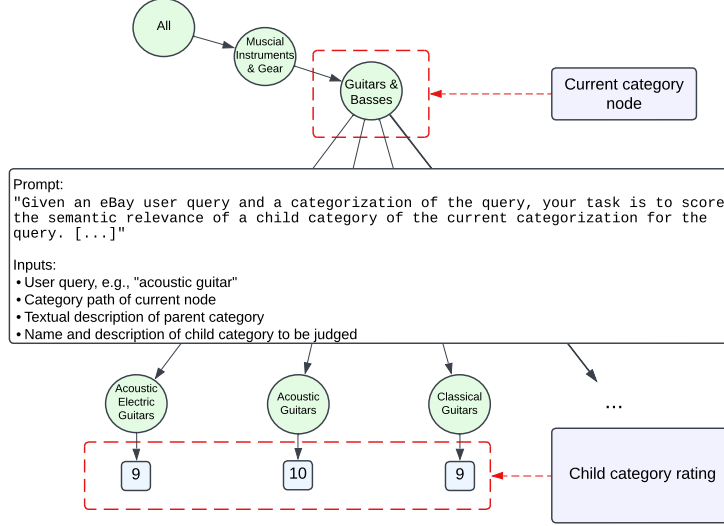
All

Muscial Instruments & Gear

Guitars & Basses

Current category node

Prompt:
"Given an eBay user query and a categorization of the query, your task is to score the semantic relevance of a child category of the current categorization for the query. [...]"

Inputs:
• User query, e.g., "acoustic guitar"
• Category path of current node
• Textual description of parent category
• Name and description of child category to be judged

Acoustic Electric Guitars

Acoustic Guitars

Classical Guitars

...

9

10

9

Child category rating